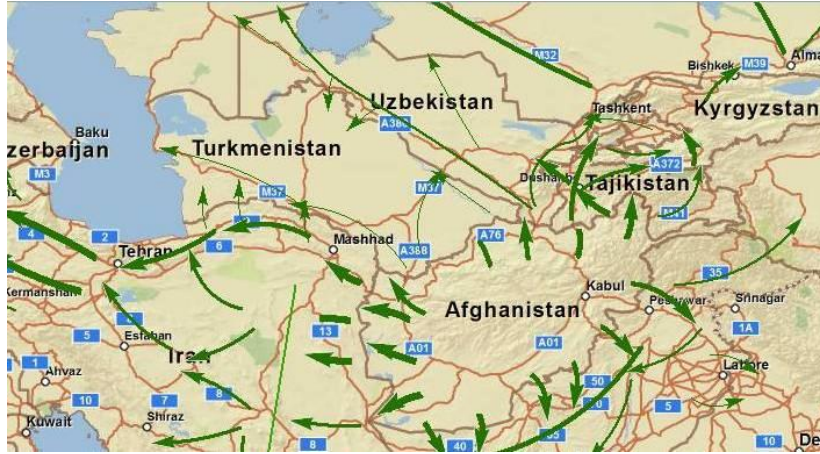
M32
Bishkek
M39
Alma
Uzbekistan
A380
Tashkent
Kyrgyzstan
Baku
zerbaijan
Turkmenistan
M3
A372
Dushanbe
Tajikistan
M37
M37
M41
2
4
2
Tehran
6
Mashhad
A388
A76
35
Kermanshah
Kabul
Peshawar
Srinagar
Afghanistan
13
1A
5
Esfahan
A01
A01
Iran
1
Ahvaz
50
Lahore
8
10
5
Shiraz
7
Kuwait
8
40
65
10
De